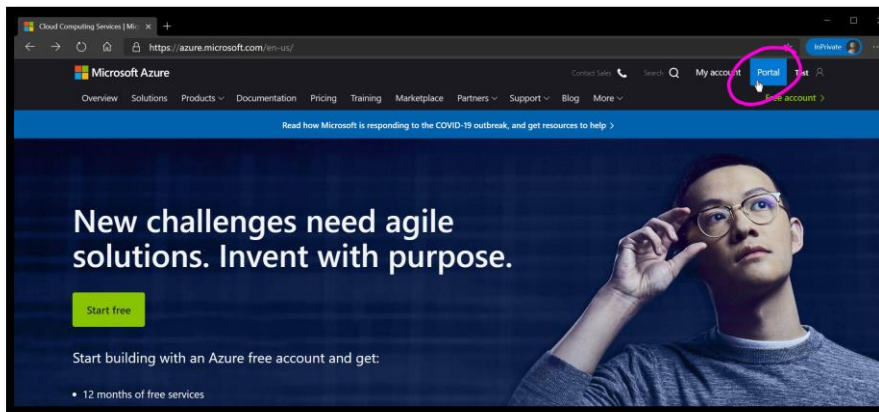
Cloud Computing Services | Mic ×
+
https://azure.microsoft.com/en-us/
InPrivate
Microsoft Azure
Contact Sales
Search
My account
Portal
Test
Overview Solutions Products Documentation Pricing Training Marketplace Partners Support Blog More
Free account >
Read how Microsoft is responding to the COVID-19 outbreak, and get resources to help >

New challenges need agile solutions. Invent with purpose.

Start free

Start building with an Azure free account and get:

• 12 months of free services